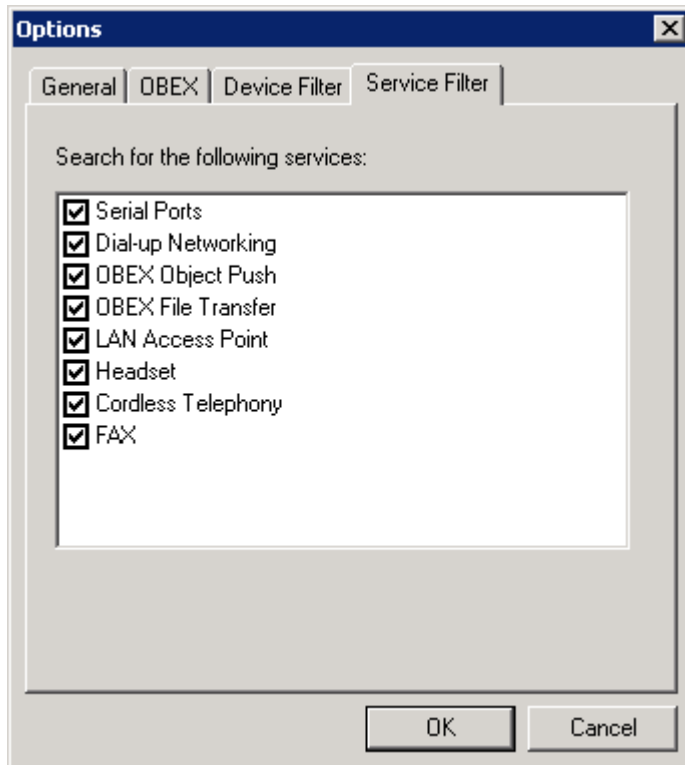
Options

General | OBEX | Device Filter | Service Filter

Search for the following services:

☑ Serial Ports
☑ Dial-up Networking
☑ OBEX Object Push
☑ OBEX File Transfer
☑ LAN Access Point
☑ Headset
☑ Cordless Telephony
☑ FAX

OK
Cancel